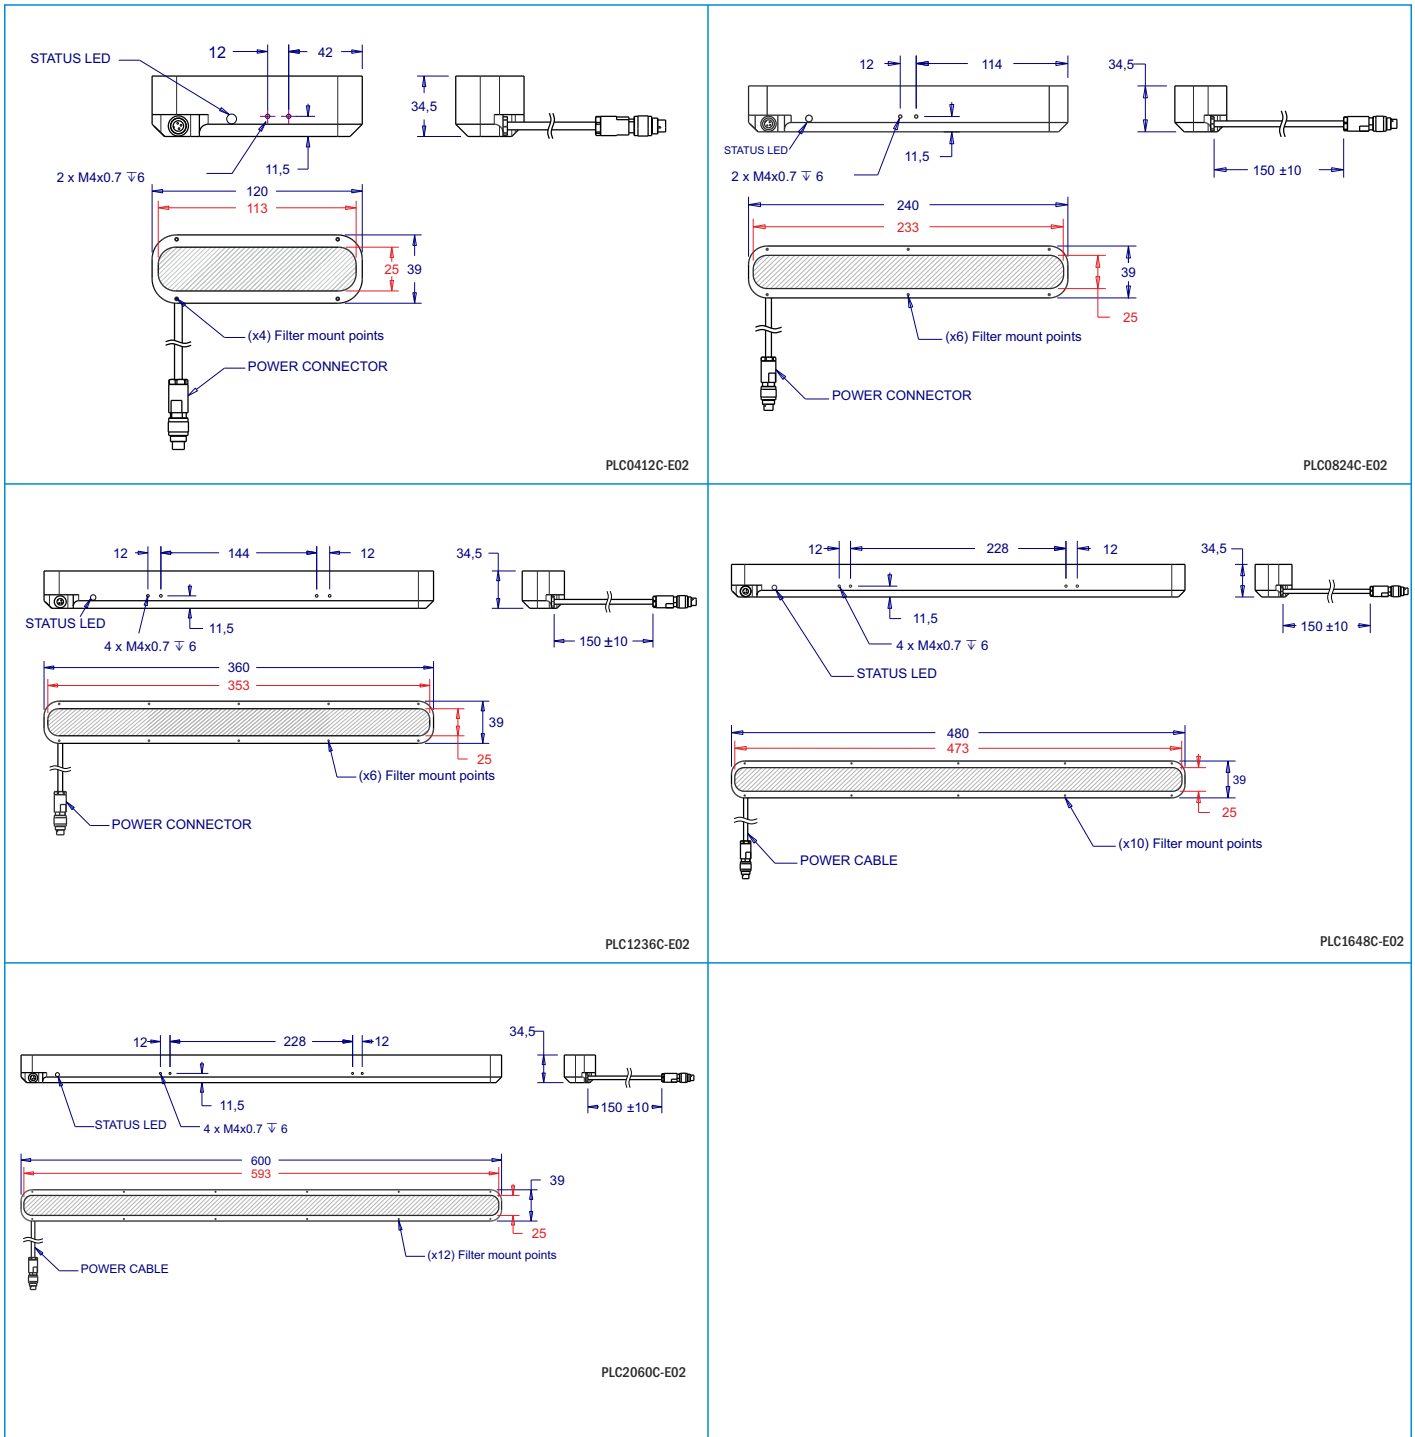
STATUS LED
12
42
34,5
2 x M4x0.7 ↧6
11,5
120
113
25
39
(x4) Filter mount points
POWER CONNECTOR
PLC0412C-E02

12
114
34,5
STATUS LED
2 x M4x0.7 ↧ 6
11,5
150 ±10
240
233
39
25
(x6) Filter mount points
POWER CONNECTOR
PLC0824C-E02

12
144
12
34,5
STATUS LED
11,5
4 x M4x0.7 ↧ 6
150 ±10
360
353
39
25
(x6) Filter mount points
POWER CONNECTOR
PLC1236C-E02

12
228
12
34,5
11,5
4 x M4x0.7 ↧ 6
150 ±10
STATUS LED
480
473
39
25
POWER CABLE
(x10) Filter mount points
PLC1648C-E02

12
228
12
34,5
11,5
STATUS LED
4 x M4x0.7 ↧ 6
150 ±10
600
593
39
25
POWER CABLE
(x12) Filter mount points
PLC2060C-E02